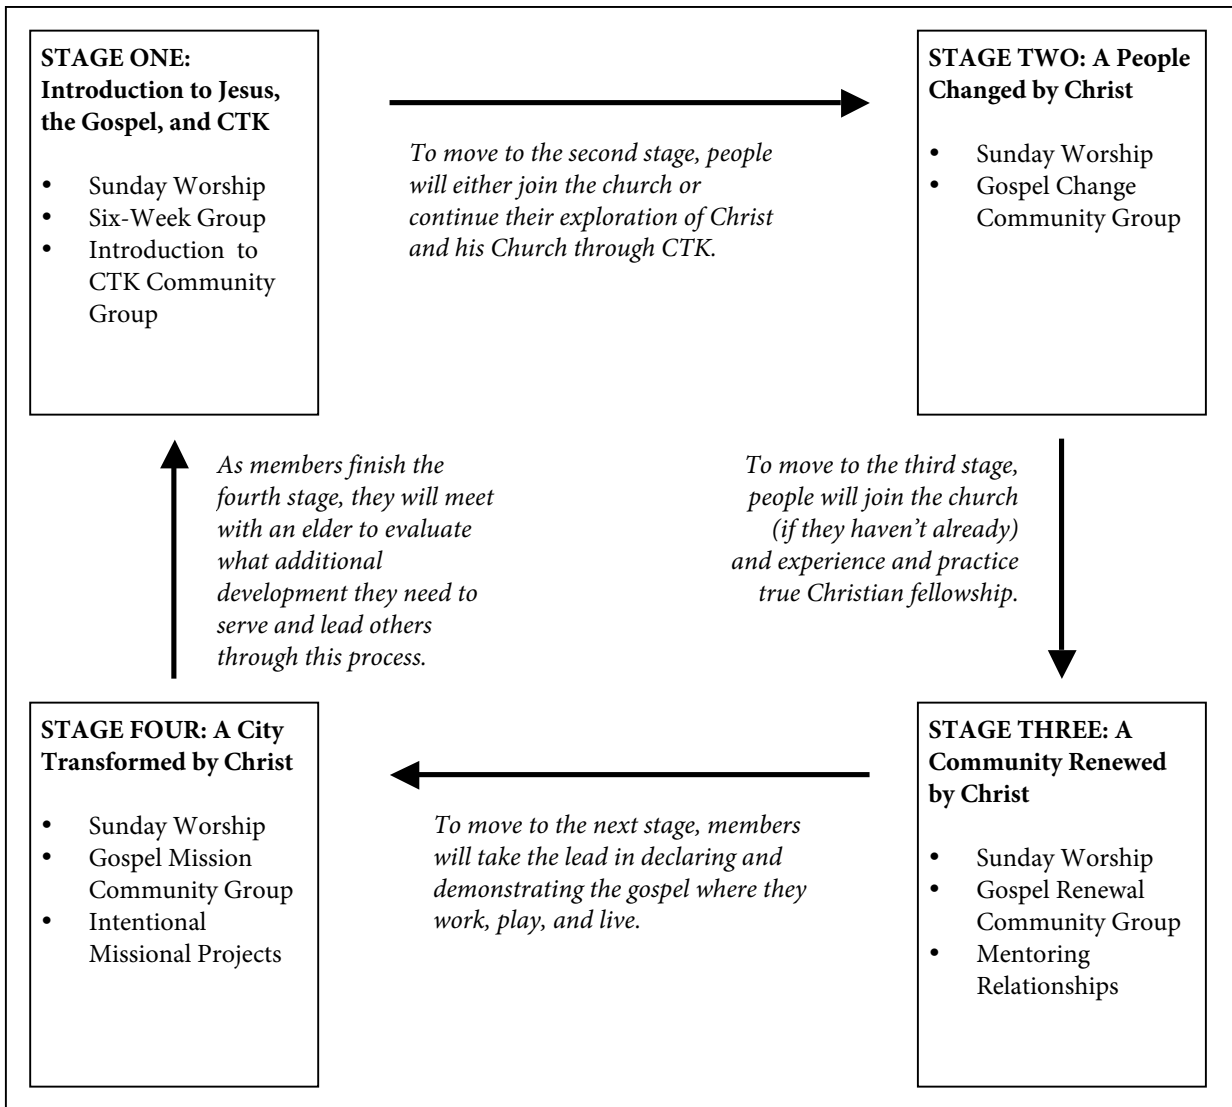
**STAGE ONE: Introduction to Jesus, the Gospel, and CTK**

- Sunday Worship
- Six-Week Group
- Introduction to CTK Community Group

*To move to the second stage, people will either join the church or continue their exploration of Christ and his Church through CTK.*

**STAGE TWO: A People Changed by Christ**

- Sunday Worship
- Gospel Change Community Group

*As members finish the fourth stage, they will meet with an elder to evaluate what additional development they need to serve and lead others through this process.*

*To move to the third stage, people will join the church (if they haven't already) and experience and practice true Christian fellowship.*

**STAGE FOUR: A City Transformed by Christ**

- Sunday Worship
- Gospel Mission Community Group
- Intentional Missional Projects

*To move to the next stage, members will take the lead in declaring and demonstrating the gospel where they work, play, and live.*

**STAGE THREE: A Community Renewed by Christ**

- Sunday Worship
- Gospel Renewal Community Group
- Mentoring Relationships